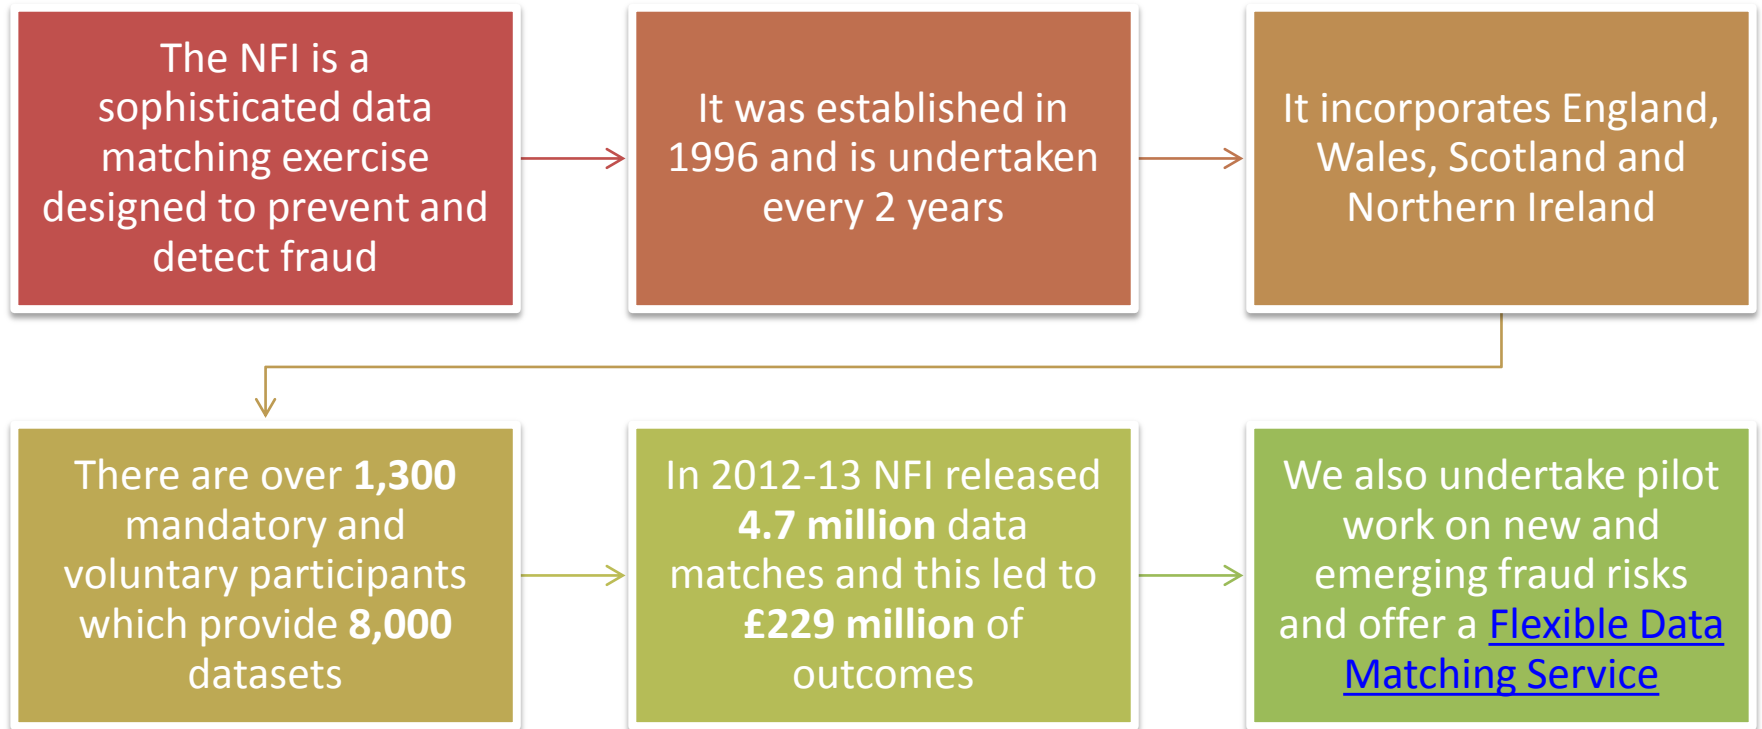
The NFI is a sophisticated data matching exercise designed to prevent and detect fraud

It was established in 1996 and is undertaken every 2 years

It incorporates England, Wales, Scotland and Northern Ireland

There are over **1,300** mandatory and voluntary participants which provide **8,000** datasets

In 2012-13 NFI released **4.7 million** data matches and this led to **£229 million** of outcomes

We also undertake pilot work on new and emerging fraud risks and offer a Flexible Data Matching Service